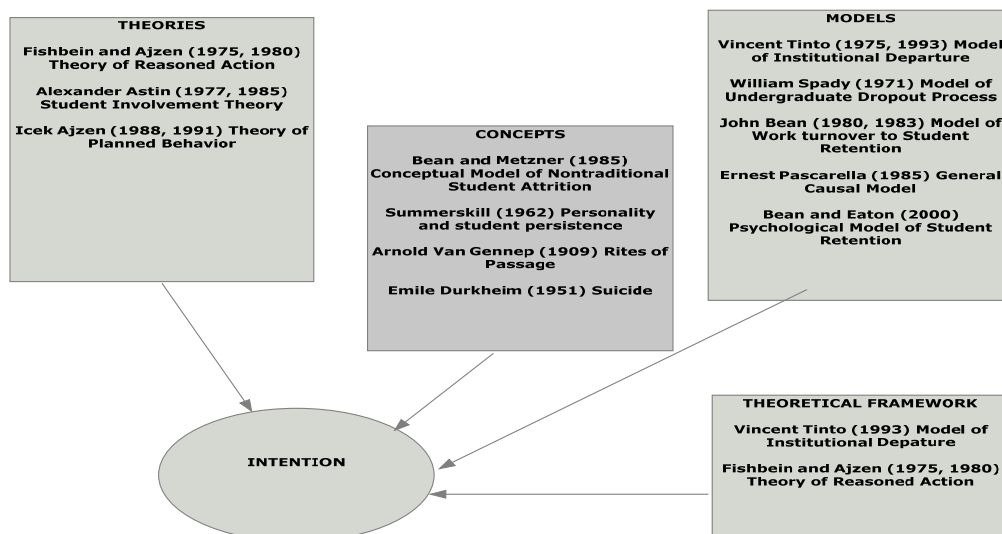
THEORIES

Fishbein and Ajzen (1975, 1980) Theory of Reasoned Action

Alexander Astin (1977, 1985) Student Involvement Theory

Icek Ajzen (1988, 1991) Theory of Planned Behavior

CONCEPTS

Bean and Metzner (1985) Conceptual Model of Nontraditional Student Attrition

Summerskill (1962) Personality and student persistence

Arnold Van Gennep (1909) Rites of Passage

Emile Durkheim (1951) Suicide

MODELS

Vincent Tinto (1975, 1993) Model of Institutional Departure

William Spady (1971) Model of Undergraduate Dropout Process

John Bean (1980, 1983) Model of Work turnover to Student Retention

Ernest Pascarella (1985) General Causal Model

Bean and Eaton (2000) Psychological Model of Student Retention

INTENTION

THEORETICAL FRAMEWORK

Vincent Tinto (1993) Model of Institutional Depature

Fishbein and Ajzen (1975, 1980) Theory of Reasoned Action